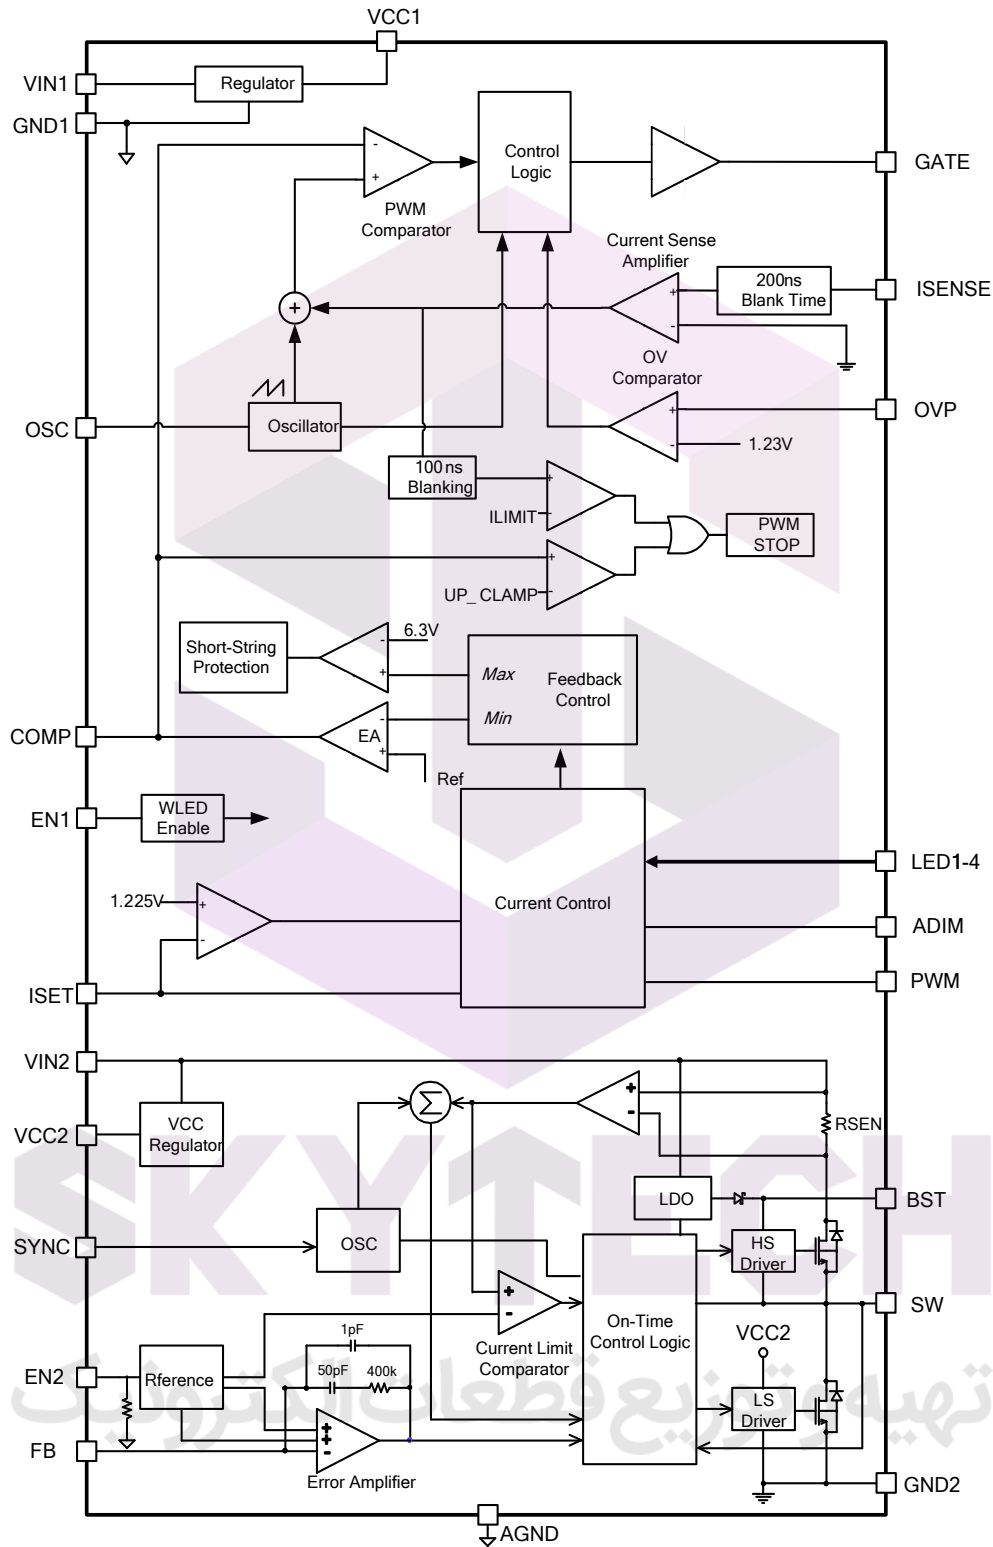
VCC1
VIN1
Regulator
GND1
Control Logic
GATE
PWM Comparator
Current Sense Amplifier
200ns Blank Time
ISENSE
OV Comparator
OSC
Oscillator
OVP
1.23V
100ns Blanking
ILIMIT
PWM STOP
UP_ CLAMP
Short-String Protection
6.3V
Max
Feedback Control
Min
COMP
EA
Ref
EN1
WLED Enable
LED1-4
1.225V
Current Control
ADIM
ISET
PWM
VIN2
VCC2
VCC Regulator
RSEN
LDO
BST
SYNC
OSC
HS Driver
SW
Current Limit Comparator
On-Time Control Logic
VCC2
1pF
EN2
Rference
50pF
400k
LS Driver
FB
Error Amplifier
GND2
AGND